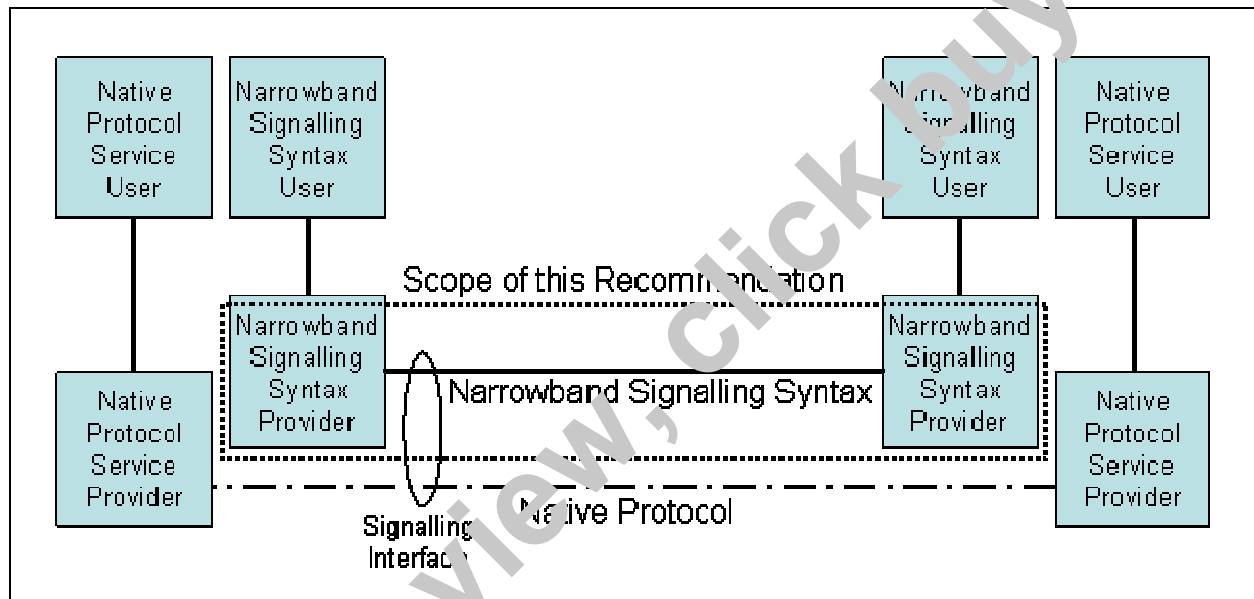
Native Protocol Service User

Narrowband Signalling Syntax User

N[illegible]rowband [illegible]ignalling Syntax User

Native Protocol Service User

Scope of this Recom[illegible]ation

Narrowband Signalling Syntax Provider

Narrowband Signalling Syntax

Narrowband Signalling Syntax Provider

Native Protocol Service Provider

Native Protocol Service Provider

Signalling Interfac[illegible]

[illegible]ative Protocol

view, click buy